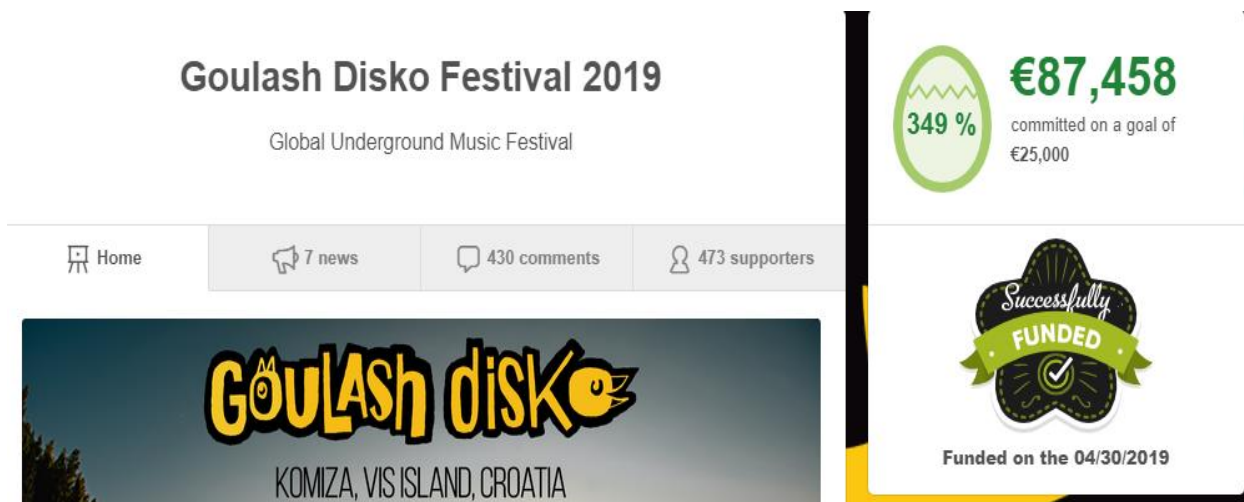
Goulash Disko Festival 2019

Global Underground Music Festival

Home | 7 news | 430 comments | 473 supporters

GOULASH DISKO

KOMIZA, VIS ISLAND, CROATIA

349 %

€87,458

committed on a goal of €25,000

Successfully FUNDED

Funded on the 04/30/2019